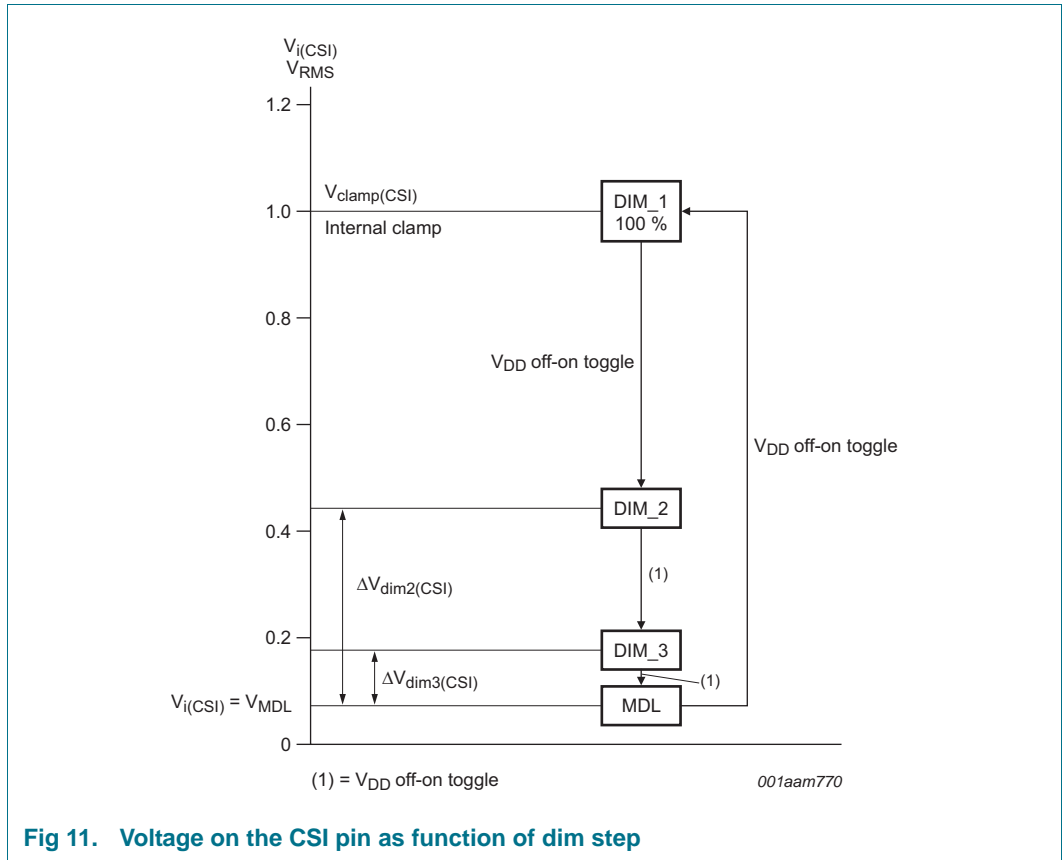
$V_{i(CSI)}$
$V_{RMS}$

1.2

$V_{clamp(CSI)}$
Internal clamp

1.0

DIM_1
100 %

0.8

$V_{DD}$ off-on toggle

0.6

$V_{DD}$ off-on toggle

DIM_2

0.4

(1)

$\Delta V_{dim2(CSI)}$

0.2

DIM_3

$\Delta V_{dim3(CSI)}$

(1)

$V_{i(CSI)} = V_{MDL}$

MDL

0

(1) = $V_{DD}$ off-on toggle

001aam770

Fig 11. Voltage on the CSI pin as function of dim step